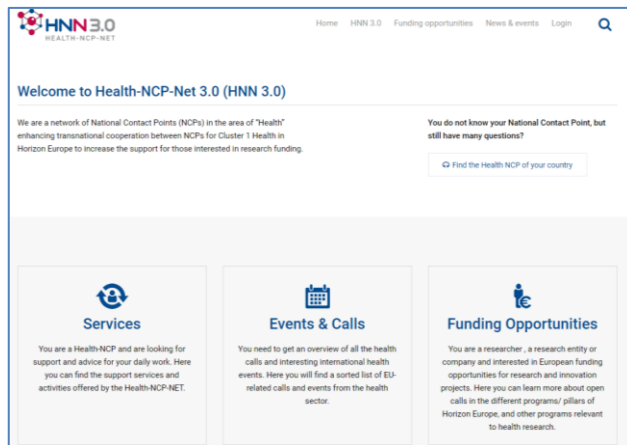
HNN 3.0
HEALTH-NCP-NET

Home HNN 3.0 Funding opportunities News & events Login

Welcome to Health-NCP-Net 3.0 (HNN 3.0)

We are a network of National Contact Points (NCPs) in the area of "Health" enhancing transnational cooperation between NCPs for Cluster 1 Health in Horizon Europe to increase the support for those interested in research funding.

You do not know your National Contact Point, but still have many questions?

Find the Health NCP of your country

Services

You are a Health-NCP and are looking for support and advice for your daily work. Here you can find the support services and activities offered by the Health-NCP-NET.

Events & Calls

You need to get an overview of all the health calls and interesting international health events. Here you will find a sorted list of EU-related calls and events from the health sector.

Funding Opportunities

You are a researcher , a research entity or company and interested in European funding opportunities for research and innovation projects. Here you can learn more about open calls in the different programs/ pillars of Horizon Europe, and other programs relevant to health research.